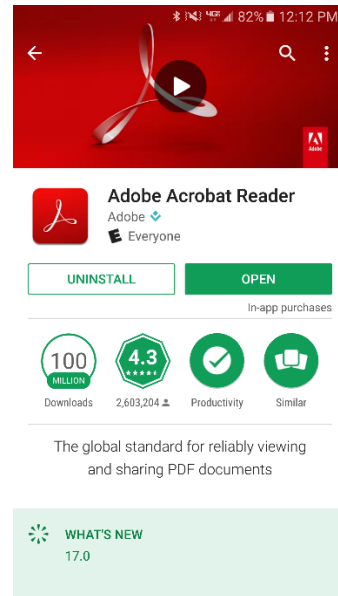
82% 12:12 PM

Adobe

Adobe Acrobat Reader
Adobe
Everyone

UNINSTALL
OPEN
In-app purchases

100
MILLION
Downloads

4.3
2,603,204

Productivity

Similar

The global standard for reliably viewing and sharing PDF documents

WHAT'S NEW
17.0